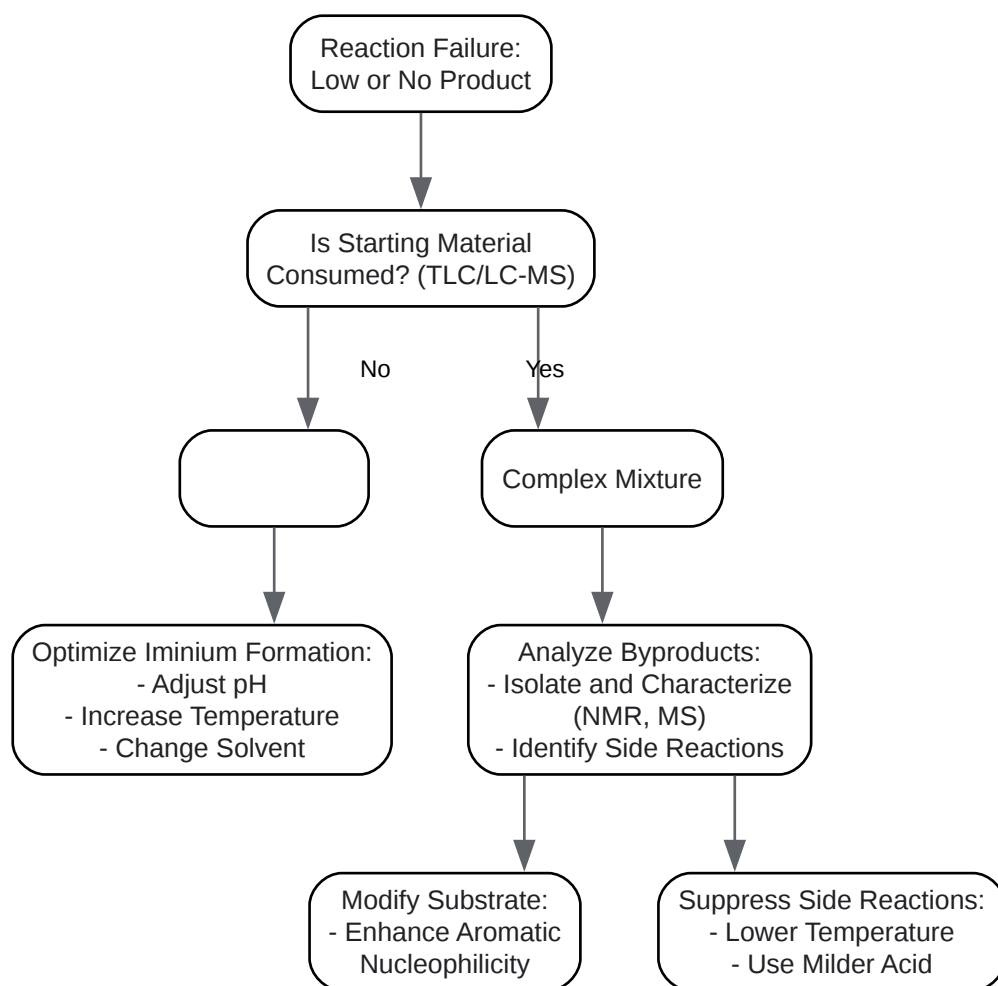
Reaction Failure:
Low or No Product

Is Starting Material
Consumed? (TLC/LC-MS)

No

Yes

Complex Mixture

Optimize Iminium Formation:
- Adjust pH
- Increase Temperature
- Change Solvent

Analyze Byproducts:
- Isolate and Characterize (NMR, MS)
- Identify Side Reactions

Modify Substrate:
- Enhance Aromatic Nucleophilicity

Suppress Side Reactions:
- Lower Temperature
- Use Milder Acid